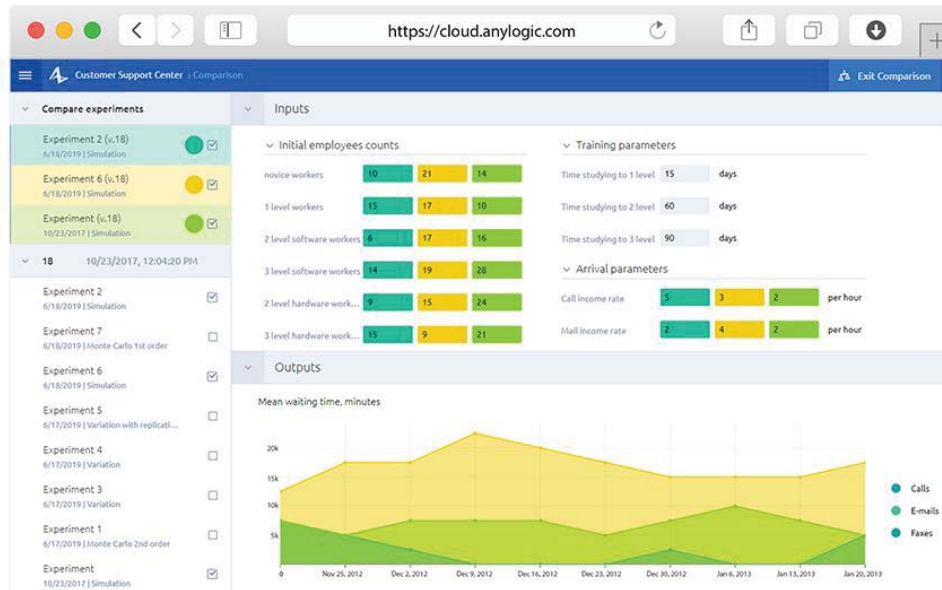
https://cloud.anylogic.com

Customer Support Center › Comparison

Exit Comparison

Compare experiments

Experiment 2 (v.18)
6/18/2019 | Simulation

Experiment 6 (v.18)
6/18/2019 | Simulation

Experiment (v.18)
10/23/2017 | Simulation

18 10/23/2017, 12:04:20 PM

Experiment 2
6/18/2019 | Simulation

Experiment 7
6/18/2019 | Monte Carlo 1st order

Experiment 6
6/18/2019 | Simulation

Experiment 5
6/17/2019 | Variation with replicati...

Experiment 4
6/17/2019 | Variation

Experiment 3
6/17/2019 | Variation

Experiment 1
6/17/2019 | Monte Carlo 2nd order

Experiment
10/23/2017 | Simulation

Inputs

Initial employees counts

| | | | |
|---|---|---|---|
| novice workers | 10 | 21 | 14 |
| 1 level workers | 15 | 17 | 10 |
| 2 level software workers | 6 | 17 | 16 |
| 3 level software workers | 14 | 19 | 28 |
| 2 level hardware work... | 9 | 15 | 24 |
| 3 level hardware work... | 15 | 9 | 21 |

Training parameters

| | | |
|---|---|---|
| Time studying to 1 level | 15 | days |
| Time studying to 2 level | 60 | days |
| Time studying to 3 level | 90 | days |

Arrival parameters

| | | | | |
|---|---|---|---|---|
| Call income rate | 5 | 3 | 2 | per hour |
| Mail income rate | 2 | 4 | 2 | per hour |

Outputs

Mean waiting time, minutes

20k
15k
10k
5k
0

Nov 25, 2012 Dec 2, 2012 Dec 9, 2012 Dec 16, 2012 Dec 23, 2012 Dec 30, 2012 Jan 6, 2013 Jan 13, 2013 Jan 20, 2013

Calls
E-mails
Faxes